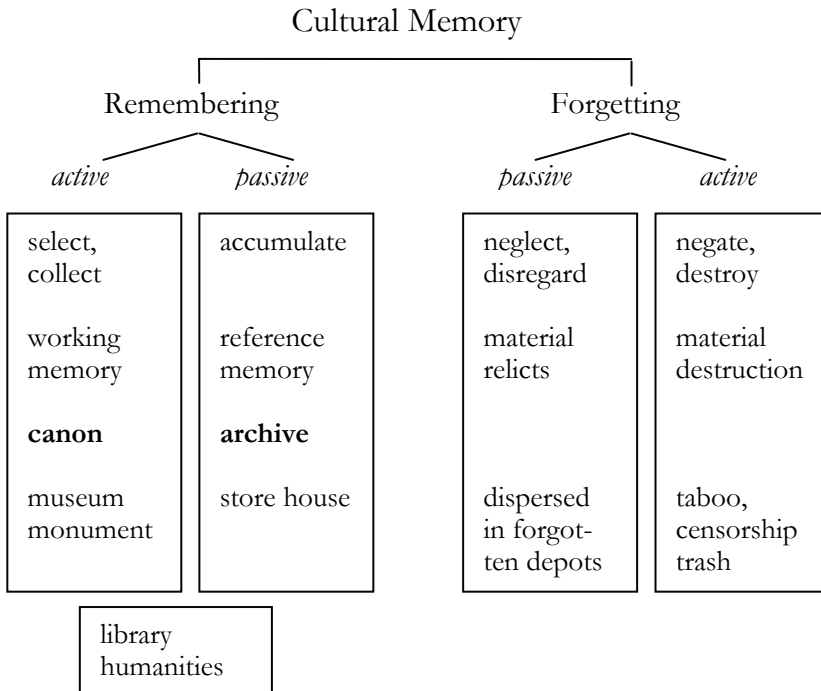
Cultural Memory

Remembering

*active*

select, collect

working memory

**canon**

museum monument

*passive*

accumulate

reference memory

**archive**

store house

library humanities

Forgetting

*passive*

neglect, disregard

material relicts

dispersed in forgotten depots

*active*

negate, destroy

material destruction

taboo, censorship trash